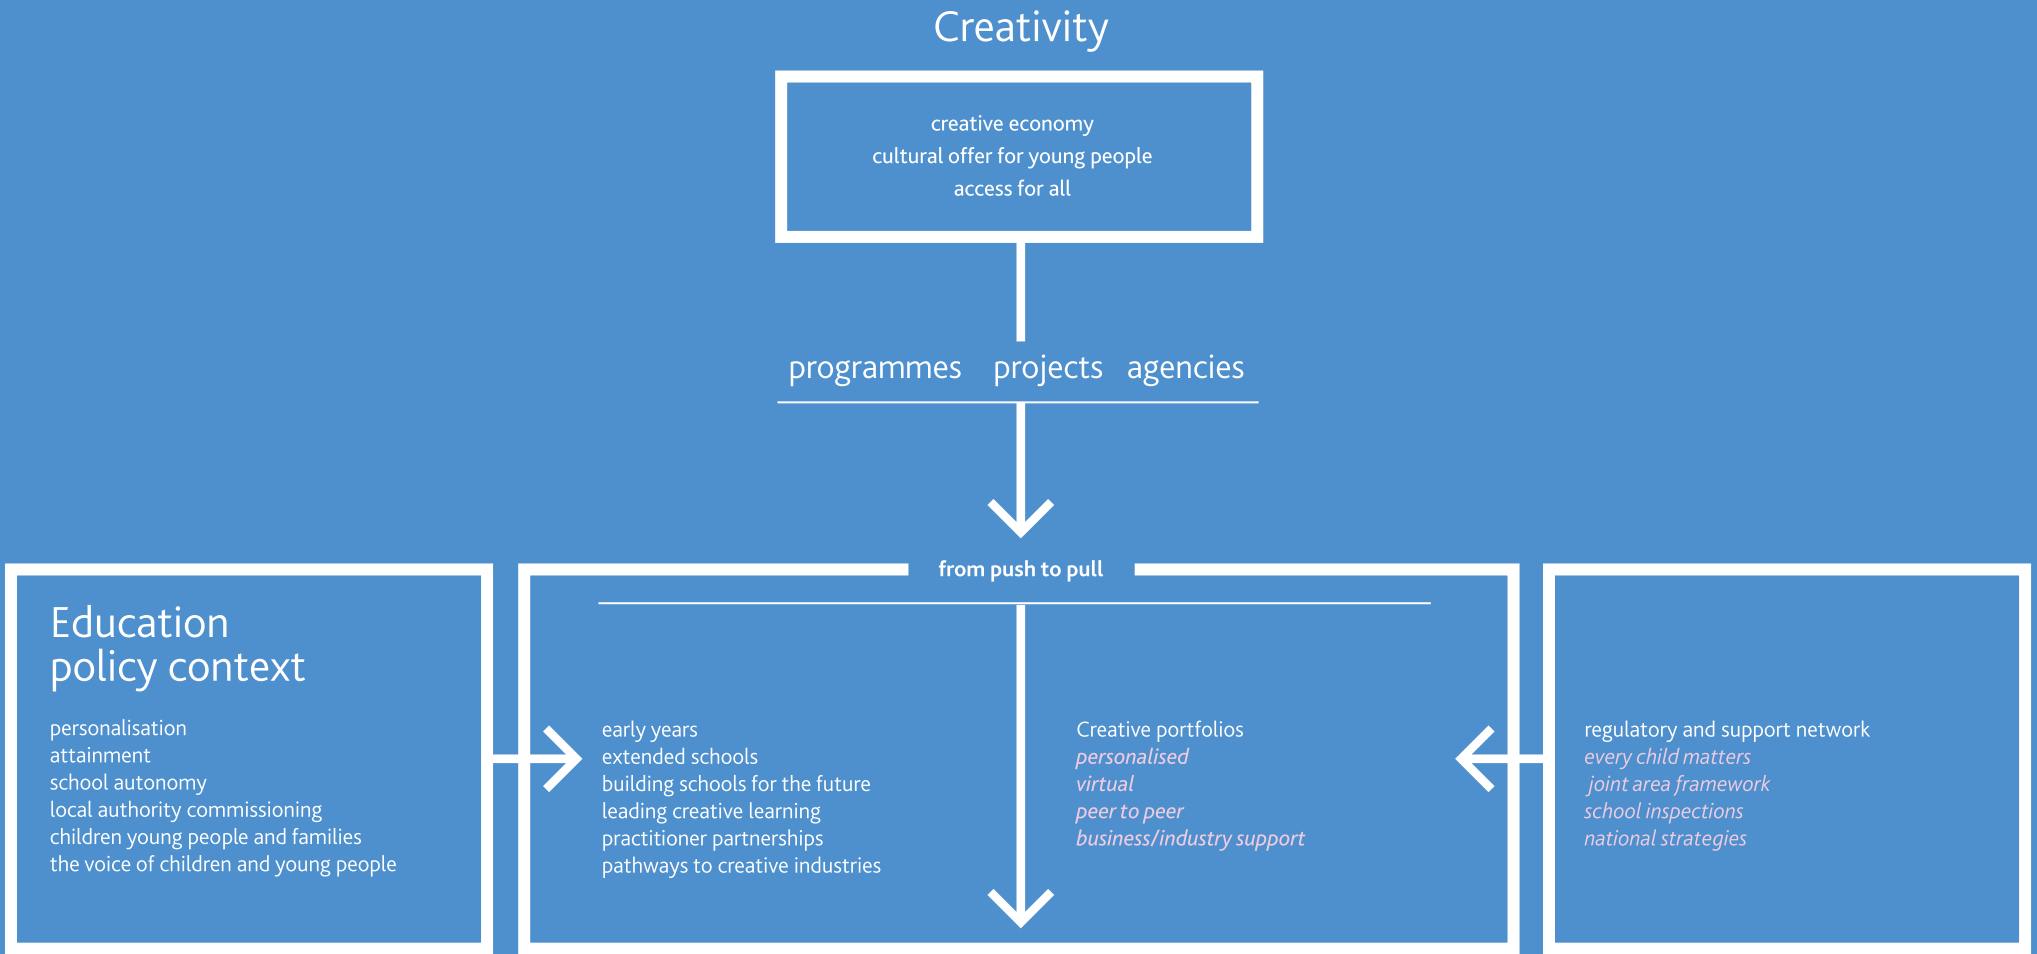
Creativity

creative economy
cultural offer for young people
access for all

programmes projects agencies

from push to pull

Education policy context

personalisation
attainment
school autonomy
local authority commissioning
children young people and families
the voice of children and young people

early years
extended schools
building schools for the future
leading creative learning
practitioner partnerships
pathways to creative industries

Creative portfolios
personalised
virtual
peer to peer
business/industry support

regulatory and support network
every child matters
joint area framework
school inspections
national strategies